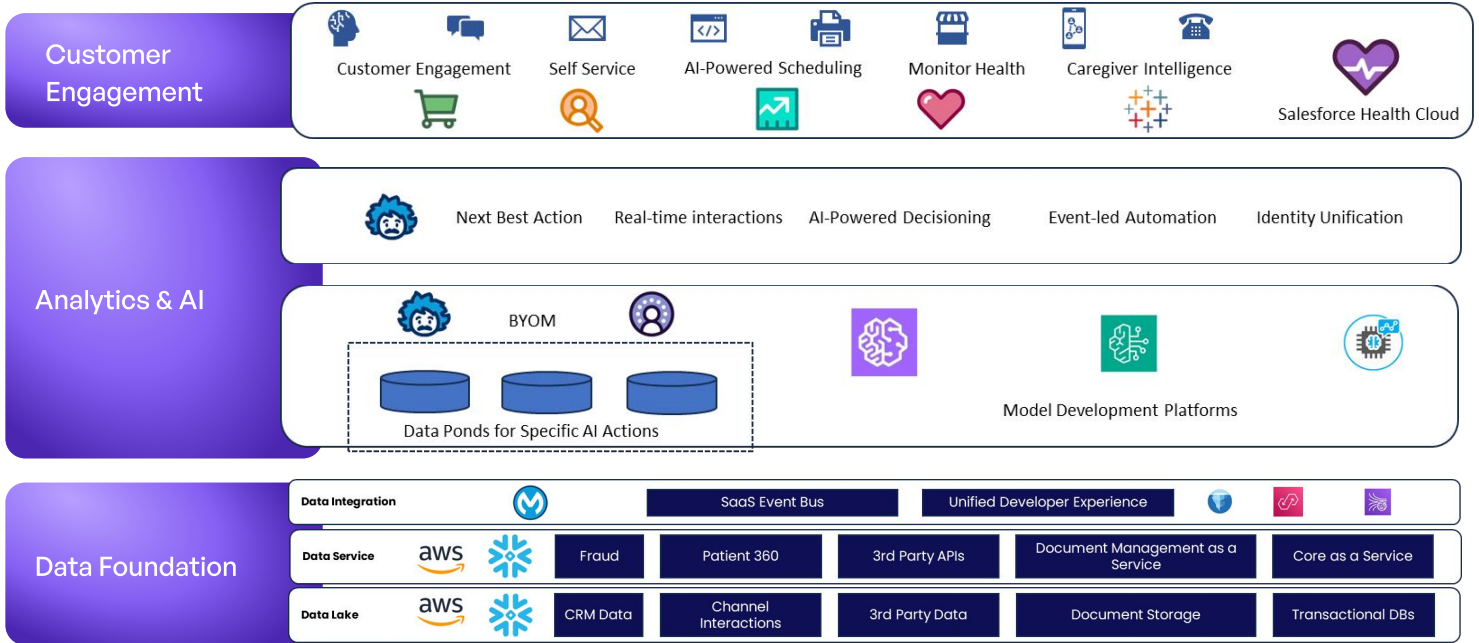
Customer Engagement

Customer Engagement
Self Service
AI-Powered Scheduling
Monitor Health
Caregiver Intelligence
Salesforce Health Cloud

Analytics & AI

Next Best Action
Real-time interactions
AI-Powered Decisioning
Event-led Automation
Identity Unification

BYOM
Data Ponds for Specific AI Actions
Model Development Platforms

Data Foundation

Data Integration
SaaS Event Bus
Unified Developer Experience

Data Service
aws
Fraud
Patient 360
3rd Party APIs
Document Management as a Service
Core as a Service

Data Lake
aws
CRM Data
Channel Interactions
3rd Party Data
Document Storage
Transactional DBs